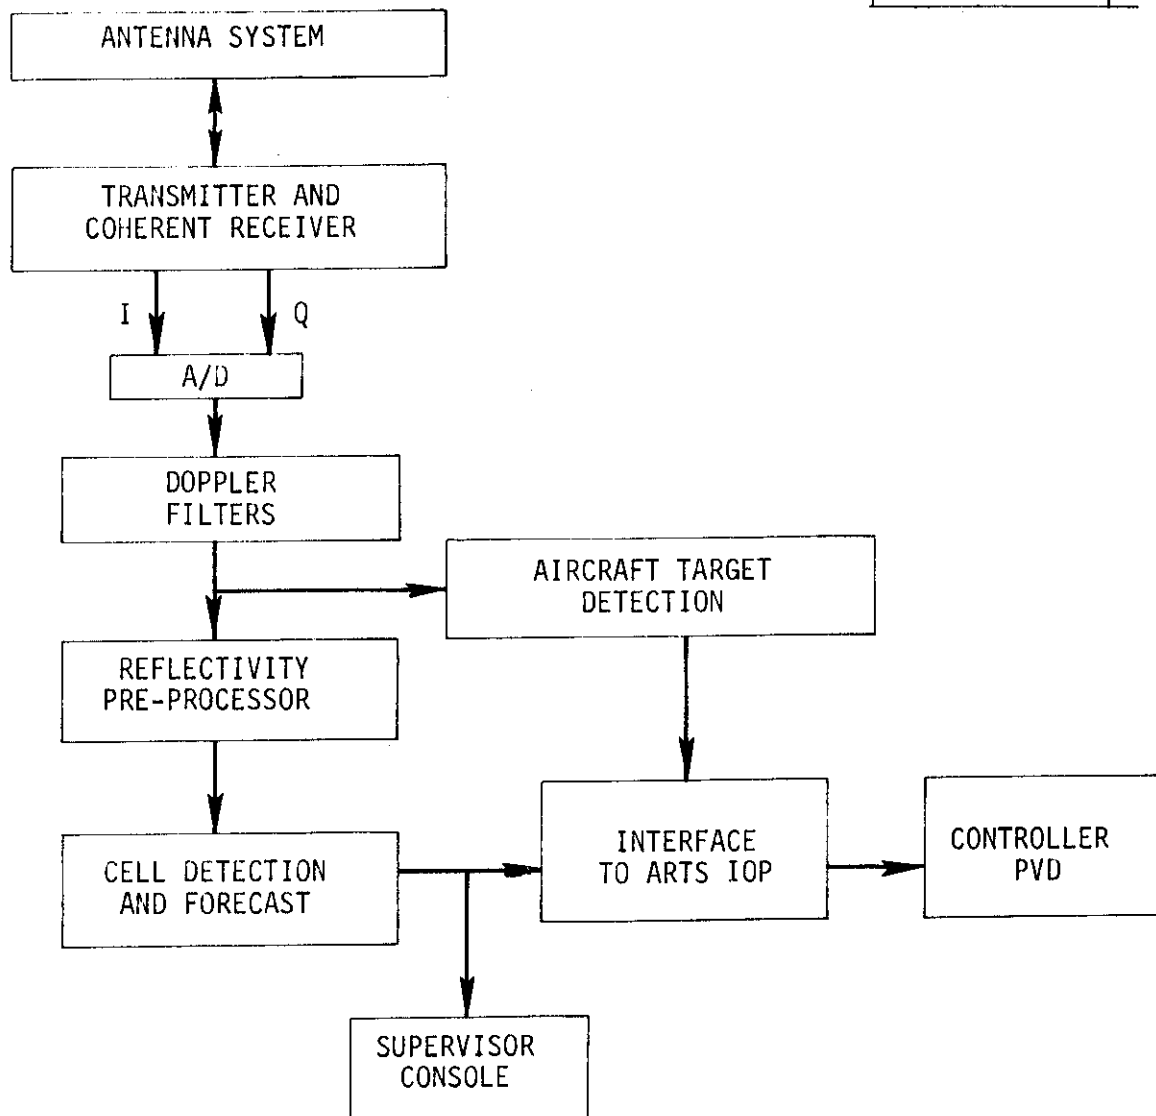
ANTENNA SYSTEM

TRANSMITTER AND COHERENT RECEIVER

I

Q

A/D

DOPPLER FILTERS

AIRCRAFT TARGET DETECTION

REFLECTIVITY PRE-PROCESSOR

CELL DETECTION AND FORECAST

INTERFACE TO ARTS IOP

CONTROLLER PVD

SUPERVISOR CONSOLE